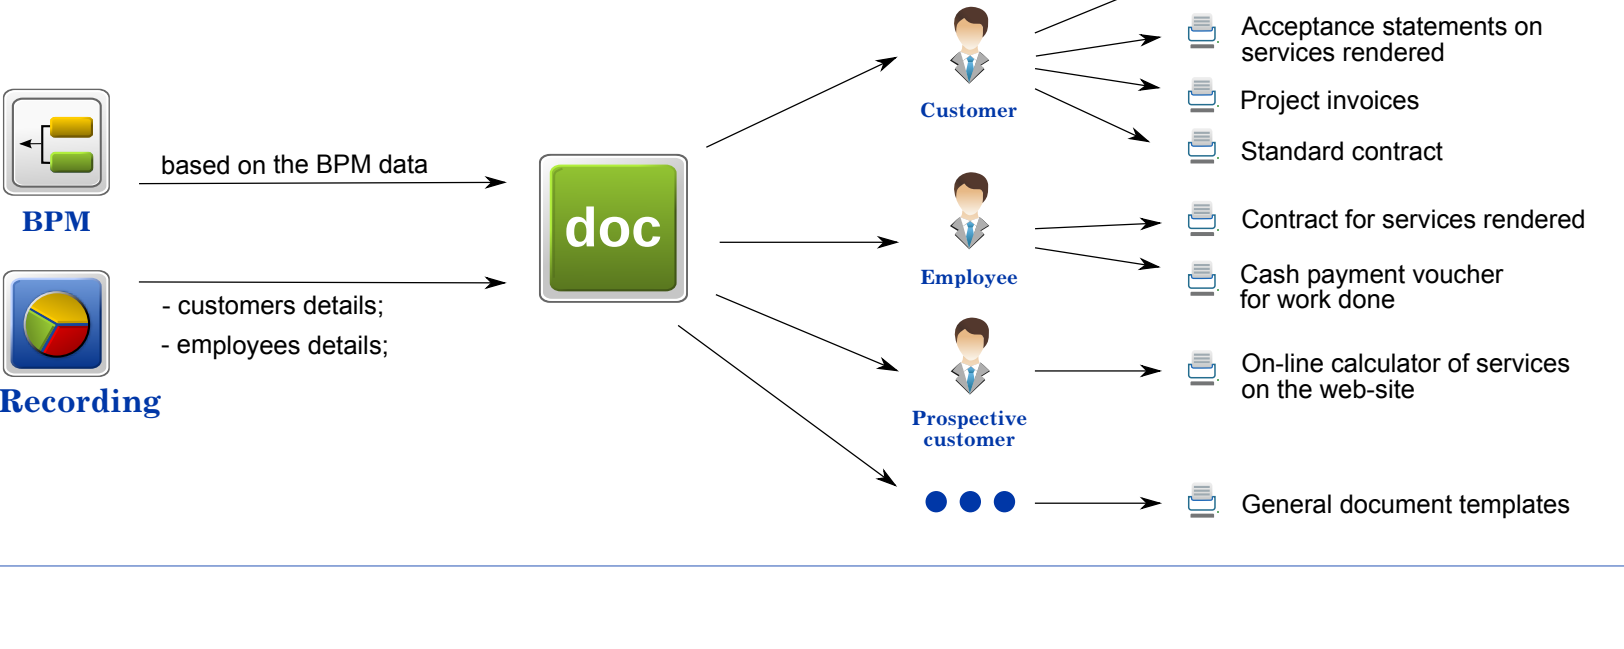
BPM

based on the BPM data

Recording

- customers details;
- employees details;

doc

Customer

Employee

Prospective customer

Acceptance statements on services rendered

Project invoices

Standard contract

Contract for services rendered

Cash payment voucher for work done

On-line calculator of services on the web-site

General document templates